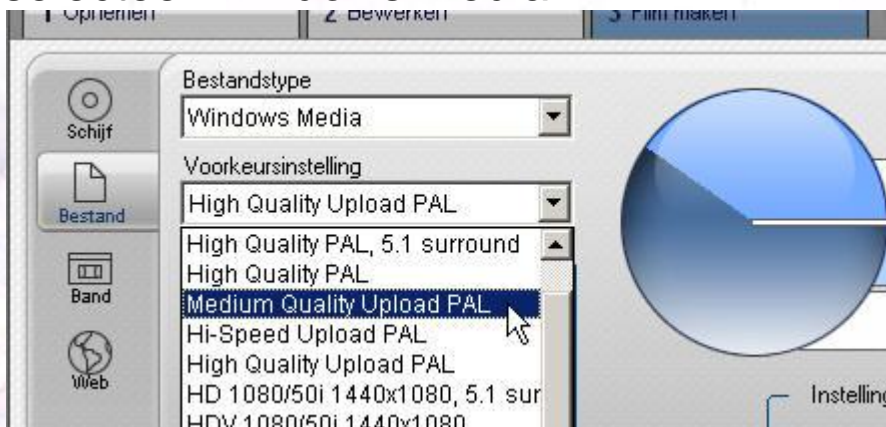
1 Opnemen
2 Bewerken
3 Film maken

Schijf
Bestand
Band
Web

Bestandstype
Windows Media
Voorkeursinstelling
High Quality Upload PAL
High Quality PAL, 5.1 surround
High Quality PAL
Medium Quality Upload PAL
Hi-Speed Upload PAL
High Quality Upload PAL
HD 1080/50i 1440x1080, 5.1 sur
HDV 1080/50i 1440x1080

Instelling